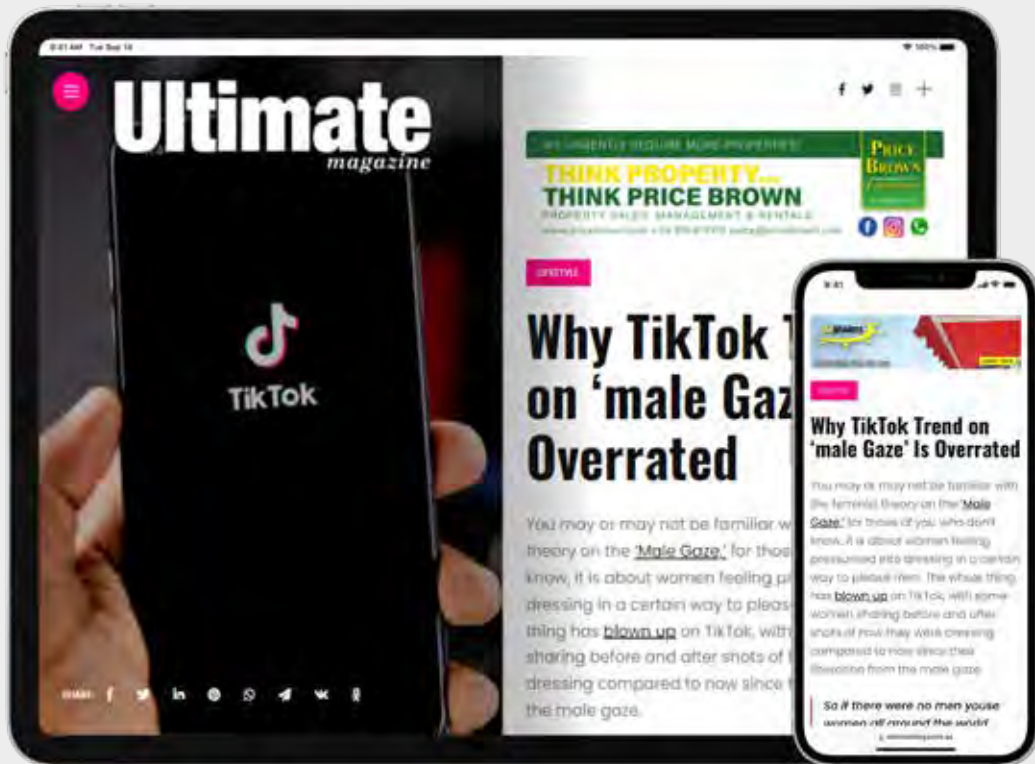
9:41 AM Tue Sep 14

100%

Ultimate magazine

WE URGENTLY REQUIRE MORE PROPERTIES!

THINK PROPERTY...

THINK PRICE BROWN

PROPERTY SALES, MANAGEMENT & RENTALS

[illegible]

PRICE BROWN

LIFESTYLE

Why TikTok T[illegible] on 'male Gaz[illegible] Overrated

You may or may not be familiar w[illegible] theory on the 'Male Gaze,' for thos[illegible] know, it is about women feeling p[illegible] dressing in a certain way to pleas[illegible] thing has blown up on TikTok, with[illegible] sharing before and after shots of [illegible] dressing compared to now since t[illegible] the male gaze.

TikTok

SHARE

9:41

LIFESTYLE

Why TikTok Trend on 'male Gaze' Is Overrated

You may or may not be familiar with the feminist theory on the 'Male Gaze,' for those of you who don't know, it is about women feeling pressurised into dressing in a certain way to please men. The whole thing has blown up on TikTok, with some women sharing before and after shots of how they were dressing compared to now since their liberation from the male gaze.

So if there were no men youse women all around the world

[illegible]